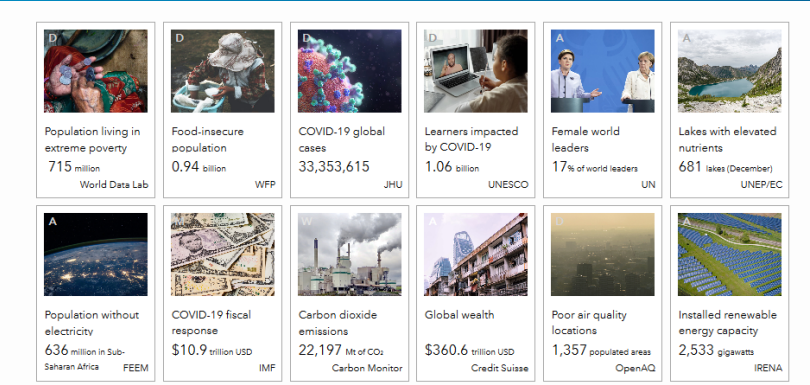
D
Population living in extreme poverty
715 million
World Data Lab

D
Food-insecure population
0.94 billion
WFP

D
COVID-19 global cases
33,353,615
JHU

D
Learners impacted by COVID-19
1.06 billion
UNESCO

A
Female world leaders
17% of world leaders
UN

A
Lakes with elevated nutrients
681 lakes (December)
UNEP/EC

A
Population without electricity
636 million in Sub-Saharan Africa
FEEM

COVID-19 fiscal response
$10.9 trillion USD
IMF

W
Carbon dioxide emissions
22,197 Mt of $CO_2$
Carbon Monitor

A
Global wealth
$360.6 trillion USD
Credit Suisse

D
Poor air quality locations
1,357 populated areas
OpenAQ

A
Installed renewable energy capacity
2,533 gigawatts
IRENA